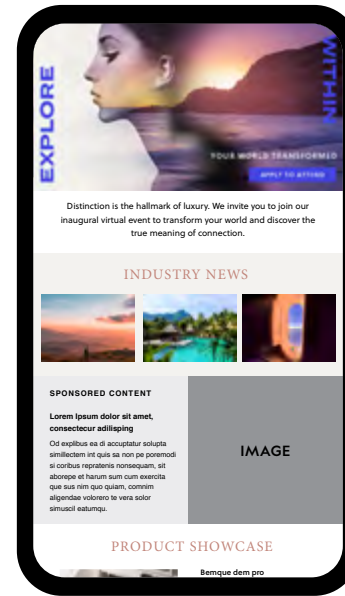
EXPLORE

WITHIN

YOUR WORLD TRANSFORMED

APPLY TO ATTEND

Distinction is the hallmark of luxury. We invite you to join our inaugural virtual event to transform your world and discover the true meaning of connection.

INDUSTRY NEWS

SPONSORED CONTENT

Lorem Ipsum dolor sit amet, consectecur adilisping

Od explibus ea di accuptatur solupta simillectem int quis sa non pe poremodi si coribus repratenis nonsequam, sit aborepe et harum sum cum exercita que sus nim quo quiam, comnim aligendae volorero te vera solor simossit eatumqu.

IMAGE

PRODUCT SHOWCASE

Bemque dem pro